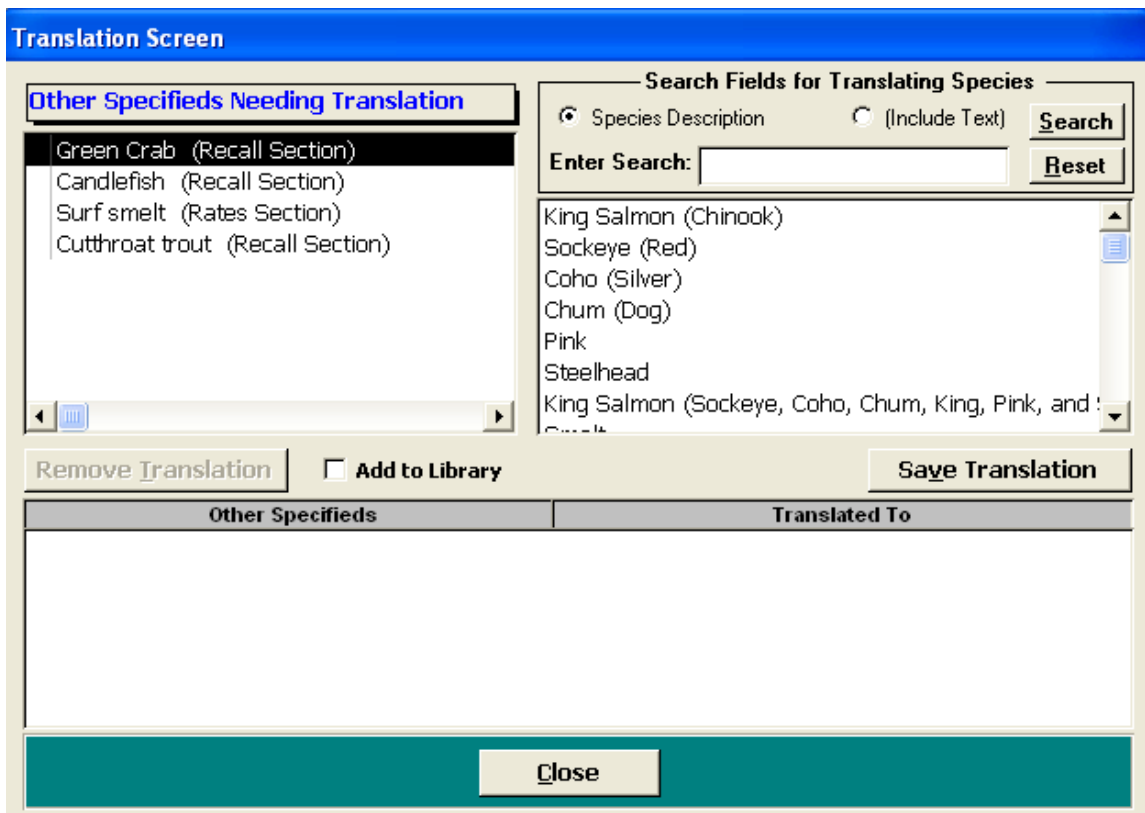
Translation Screen

Other Specifieds Needing Translation

Green Crab (Recall Section)
Candlefish (Recall Section)
Surf smelt (Rates Section)
Cutthroat trout (Recall Section)

Search Fields for Translating Species

Species Description

(Include Text)

Search

Enter Search:

Reset

King Salmon (Chinook)
Sockeye (Red)
Coho (Silver)
Chum (Dog)
Pink
Steelhead
King Salmon (Sockeye, Coho, Chum, King, Pink, and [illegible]
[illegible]

Remove Translation

Add to Library

Save Translation

| Other Specifieds | Translated To |
|---|---|

Close